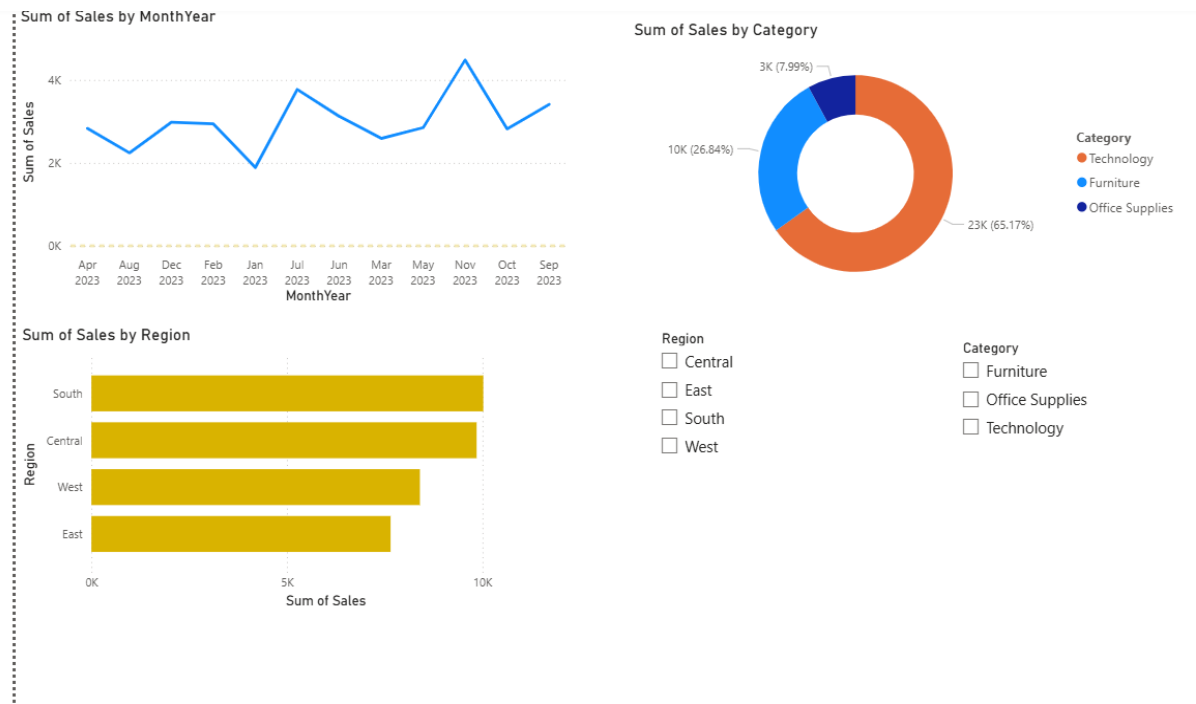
Sum of Sales by MonthYear

4K
2K
0K
Sum of Sales

Apr 2023
Aug 2023
Dec 2023
Feb 2023
Jan 2023
Jul 2023
Jun 2023
Mar 2023
May 2023
Nov 2023
Oct 2023
Sep 2023
MonthYear

Sum of Sales by Category

3K (7.99%)
10K (26.84%)
23K (65.17%)

Category
Technology
Furniture
Office Supplies

Sum of Sales by Region

Region
South
Central
West
East
0K
5K
10K
Sum of Sales

Region
Central
East
South
West

Category
Furniture
Office Supplies
Technology